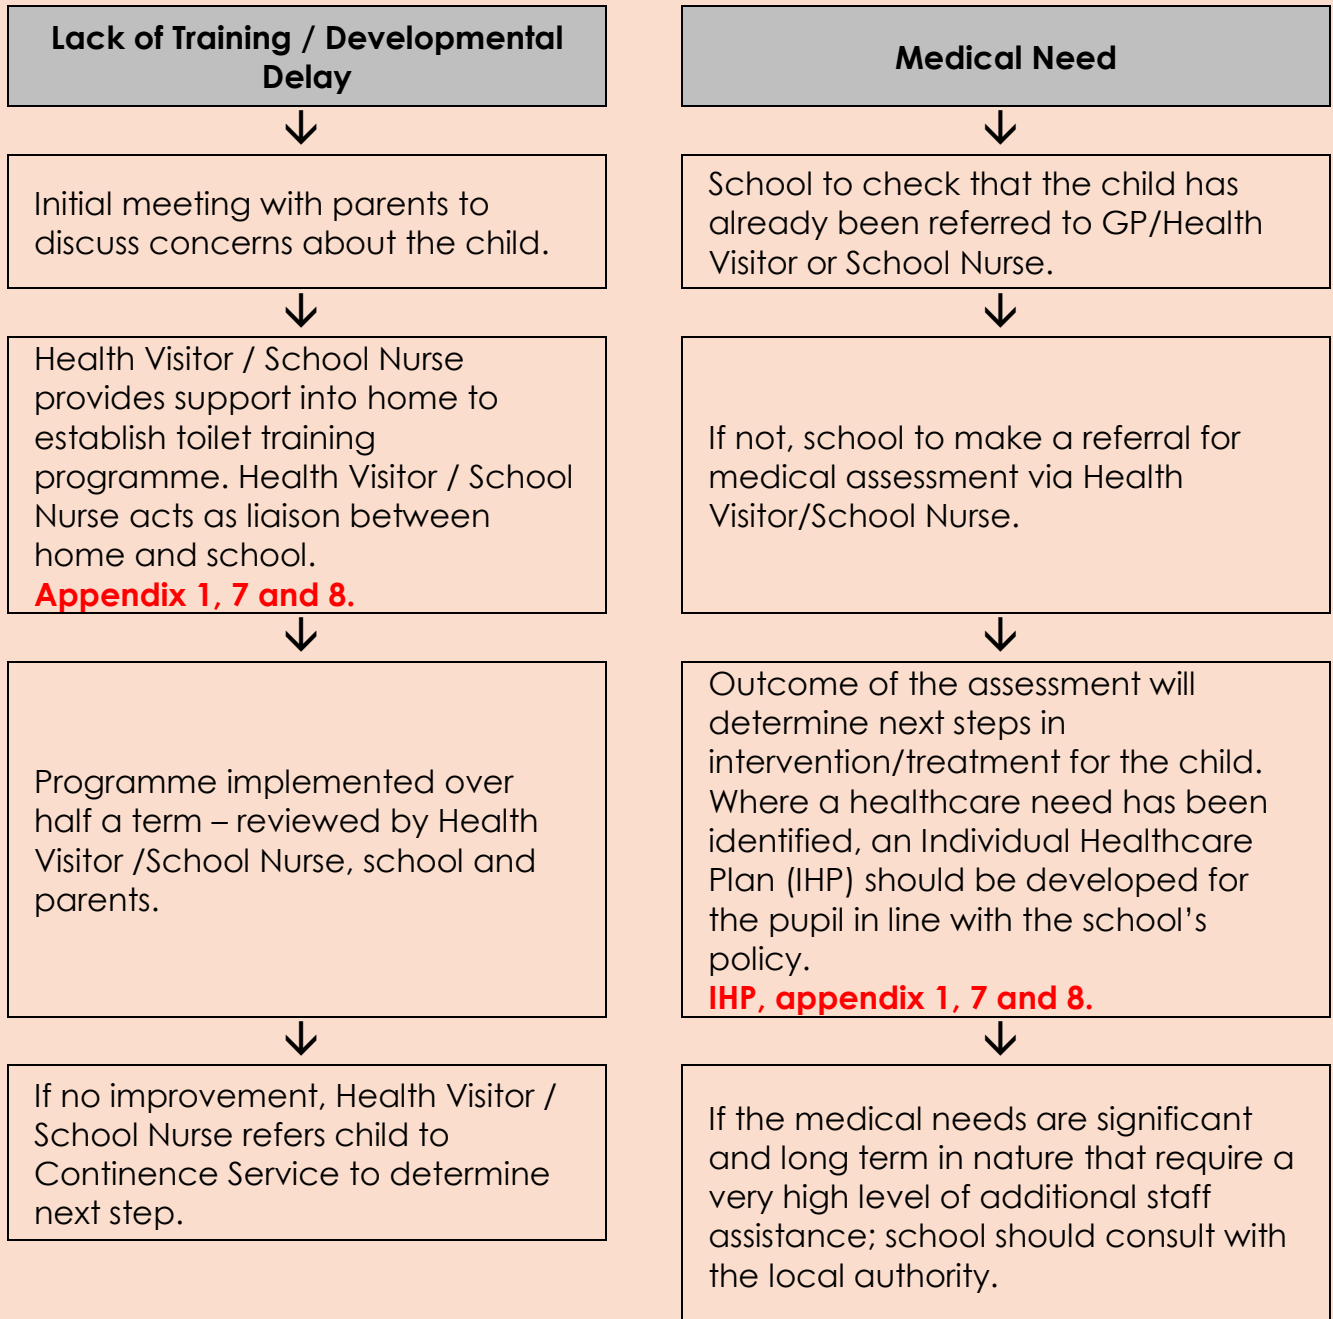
Lack of Training / Developmental Delay

Initial meeting with parents to discuss concerns about the child.

Health Visitor / School Nurse provides support into home to establish toilet training programme. Health Visitor / School Nurse acts as liaison between home and school.
Appendix 1, 7 and 8.

Programme implemented over half a term – reviewed by Health Visitor /School Nurse, school and parents.

If no improvement, Health Visitor / School Nurse refers child to Continence Service to determine next step.

Medical Need

School to check that the child has already been referred to GP/Health Visitor or School Nurse.

If not, school to make a referral for medical assessment via Health Visitor/School Nurse.

Outcome of the assessment will determine next steps in intervention/treatment for the child. Where a healthcare need has been identified, an Individual Healthcare Plan (IHP) should be developed for the pupil in line with the school's policy.
IHP, appendix 1, 7 and 8.

If the medical needs are significant and long term in nature that require a very high level of additional staff assistance; school should consult with the local authority.